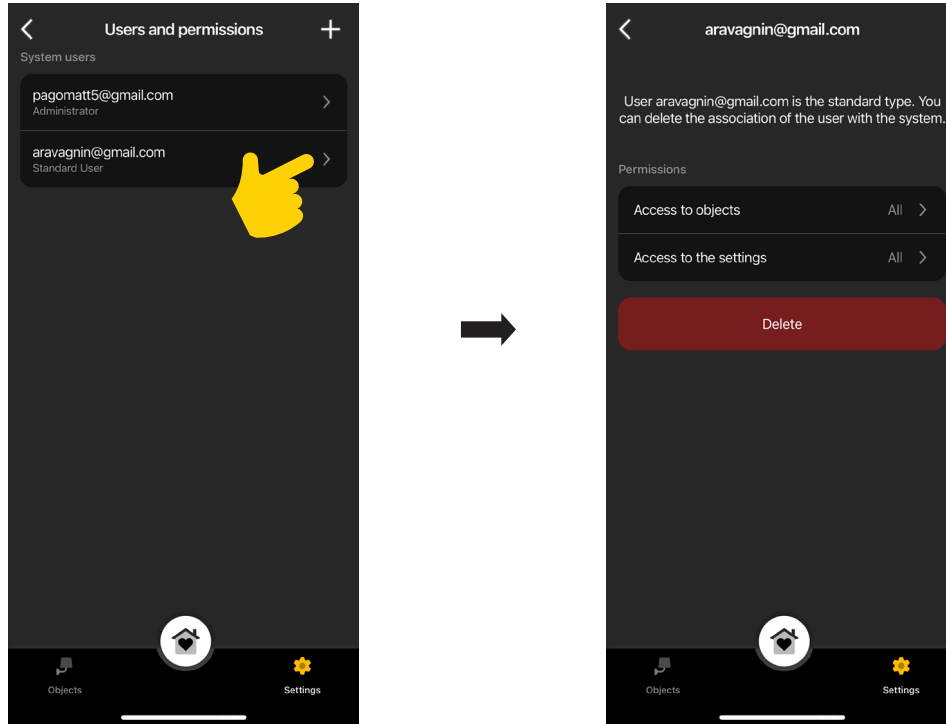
Users and permissions

System users

pagomatt5@gmail.com
Administrator

aravagnin@gmail.com
Standard User

Objects

Settings

aravagnin@gmail.com

User aravagnin@gmail.com is the standard type. You can delete the association of the user with the system.

Permissions

Access to objects All

Access to the settings All

Delete

Objects

Settings